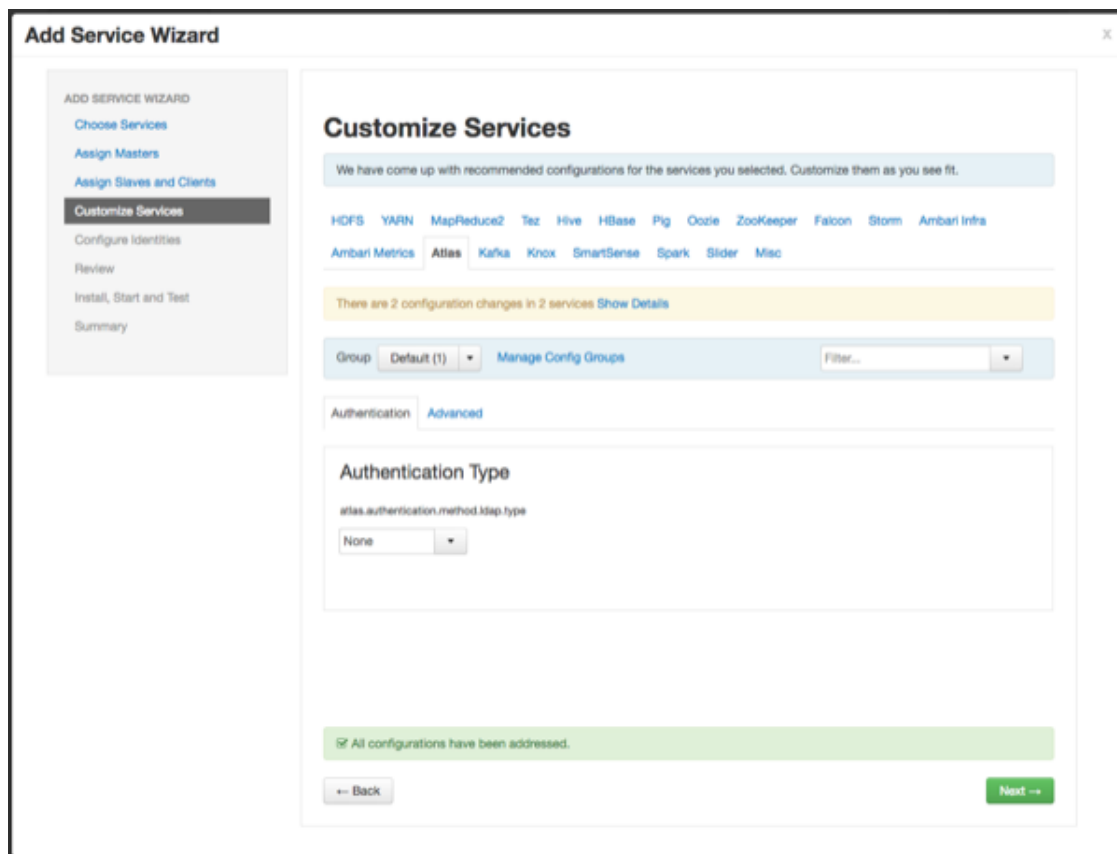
Add Service Wizard

x

ADD SERVICE WIZARD
Choose Services
Assign Masters
Assign Slaves and Clients
Customize Services
Configure Identities
Review
Install, Start and Test
Summary

Customize Services

We have come up with recommended configurations for the services you selected. Customize them as you see fit.

HDFS YARN MapReduce2 Tez Hive HBase Pig Oozie ZooKeeper Falcon Storm Ambari Infra Ambari Metrics Atlas Kafka Knox SmartSense Spark Slider Misc

There are 2 configuration changes in 2 services Show Details

Group Default (1) Manage Config Groups Filter...

Authentication Advanced

Authentication Type

atlas.authentication.method.ldap.type

None

All configurations have been addressed.

← Back

Next →